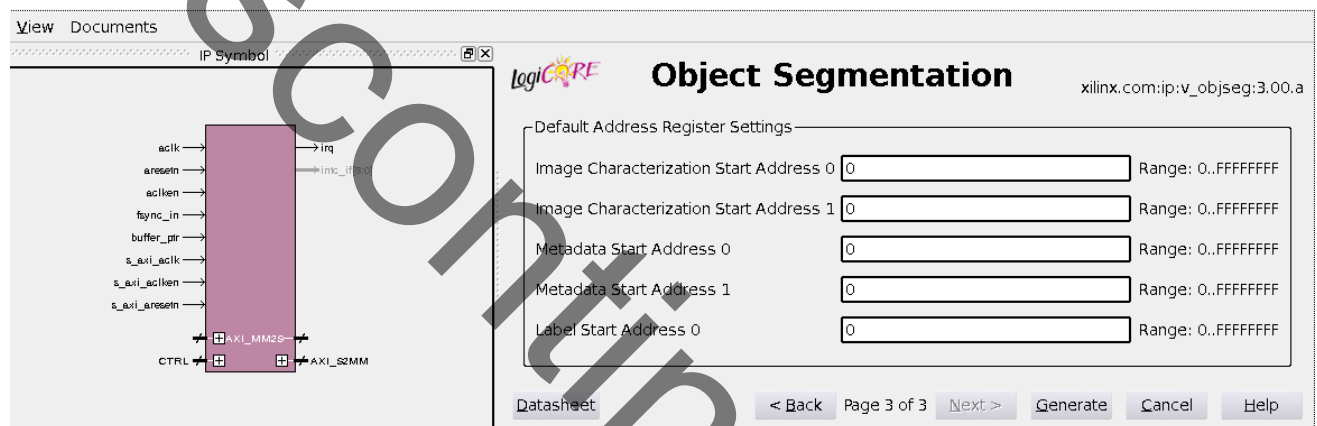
View Documents

IP Symbol

aclk
aresetn
aclken
fsync_in
buffer_ptr
s_axi_aclk
s_axi_aclken
s_axi_aresetn
irq
intc_if[9:0]
AXI_MM2S
CTRL
AXI_S2MM

LogiCORE

Object Segmentation

xilinx.com:ip:v_objseg:3.00.a

Default Address Register Settings

Image Characterization Start Address 0 0 Range: 0..FFFFFFFF

Image Characterization Start Address 1 0 Range: 0..FFFFFFFF

Metadata Start Address 0 0 Range: 0..FFFFFFFF

Metadata Start Address 1 0 Range: 0..FFFFFFFF

Label Start Address 0 0 Range: 0..FFFFFFFF

Datasheet < Back Page 3 of 3 Next > Generate Cancel Help

sconti